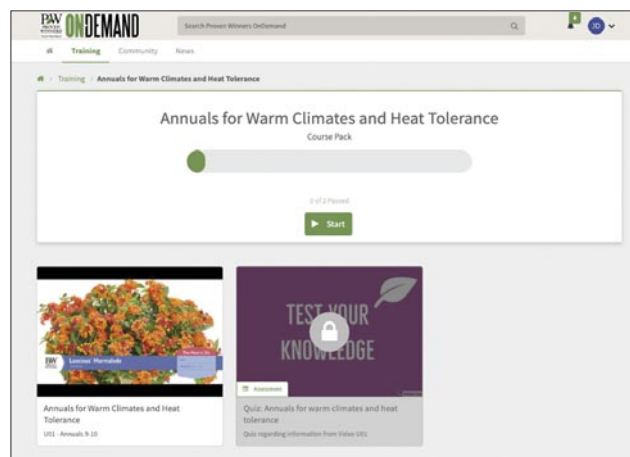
PW PROVEN WINNERS ONDEMAND

Search Proven Winners OnDemand

JD

Training Community News

Training / Annuals for Warm Climates and Heat Tolerance

Annuals for Warm Climates and Heat Tolerance

Course Pack

0 of 2 Passed

Start

PW Luscious Marmalade

Annuals for Warm Climates and Heat Tolerance

U01 - Annuals 9-10

TEST YOUR KNOWLEDGE

Assessment

Quiz: Annuals for warm climates and heat tolerance

Quiz regarding information from Video U01